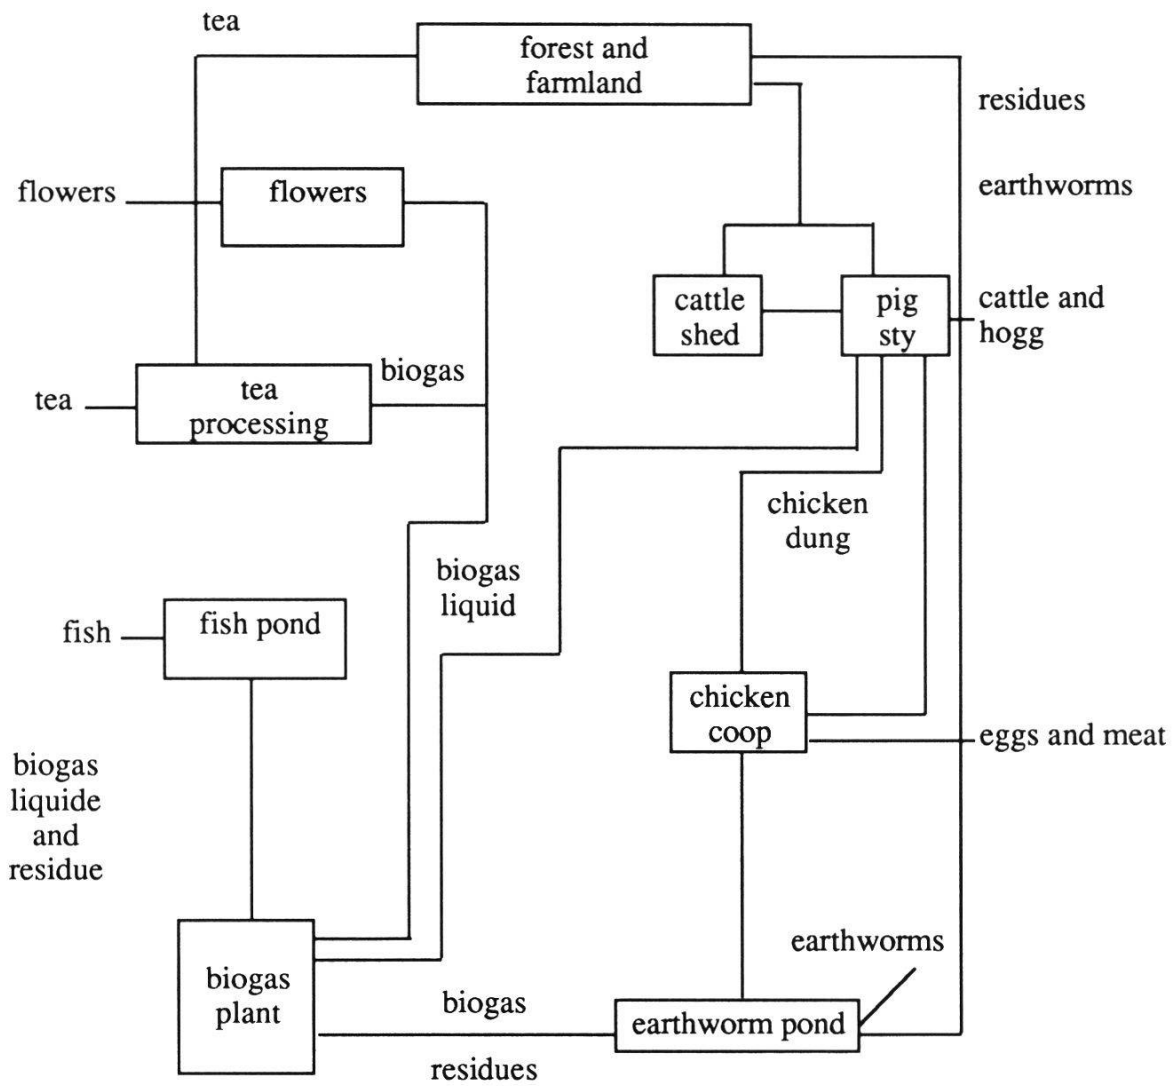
tea

forest and farmland

residues

flowers

flowers

earthworms

cattle shed

pig sty

cattle and hogg

biogas

tea

tea processing

chicken dung

biogas liquid

fish

fish pond

chicken coop

eggs and meat

biogas liquide and residue

earthworms

biogas plant

biogas

earthworm pond

residues